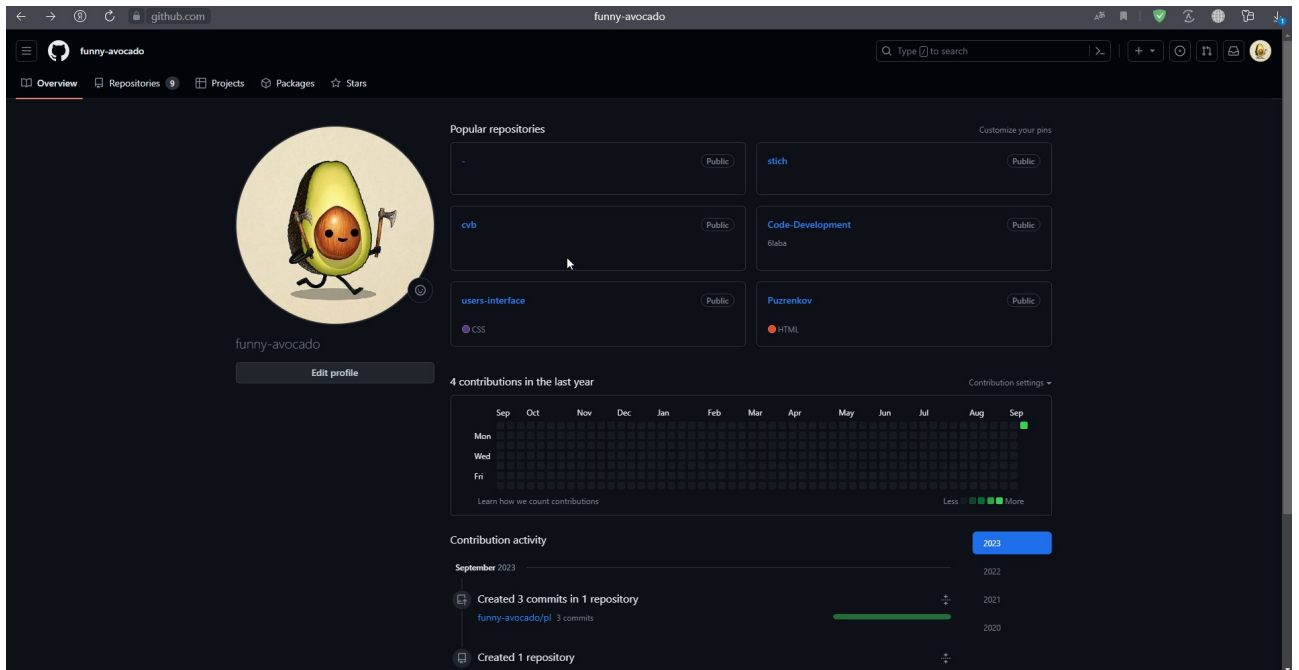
github.com

funny-avocado

funny-avocado

Type / to search

Overview Repositories 9 Projects Packages Stars

Popular repositories

Customize your pins

- Public

stich Public

cvb Public

Code-Development Public

6laba

users-interface Public

CSS

Puzrenkov Public

HTML

funny-avocado

Edit profile

4 contributions in the last year

Contribution settings

| | Sep | Oct | Nov | Dec | Jan | Feb | Mar | Apr | May | Jun | Jul | Aug | Sep |
|---|---|---|---|---|---|---|---|---|---|---|---|---|---|
| Mon | | | | | | | | | | | | | |
| Wed | | | | | | | | | | | | | |
| Fri | | | | | | | | | | | | | |

Learn how we count contributions

Less More

Contribution activity

2023

2022

2021

2020

September 2023

Created 3 commits in 1 repository

funny-avocado/pl 3 commits

Created 1 repository